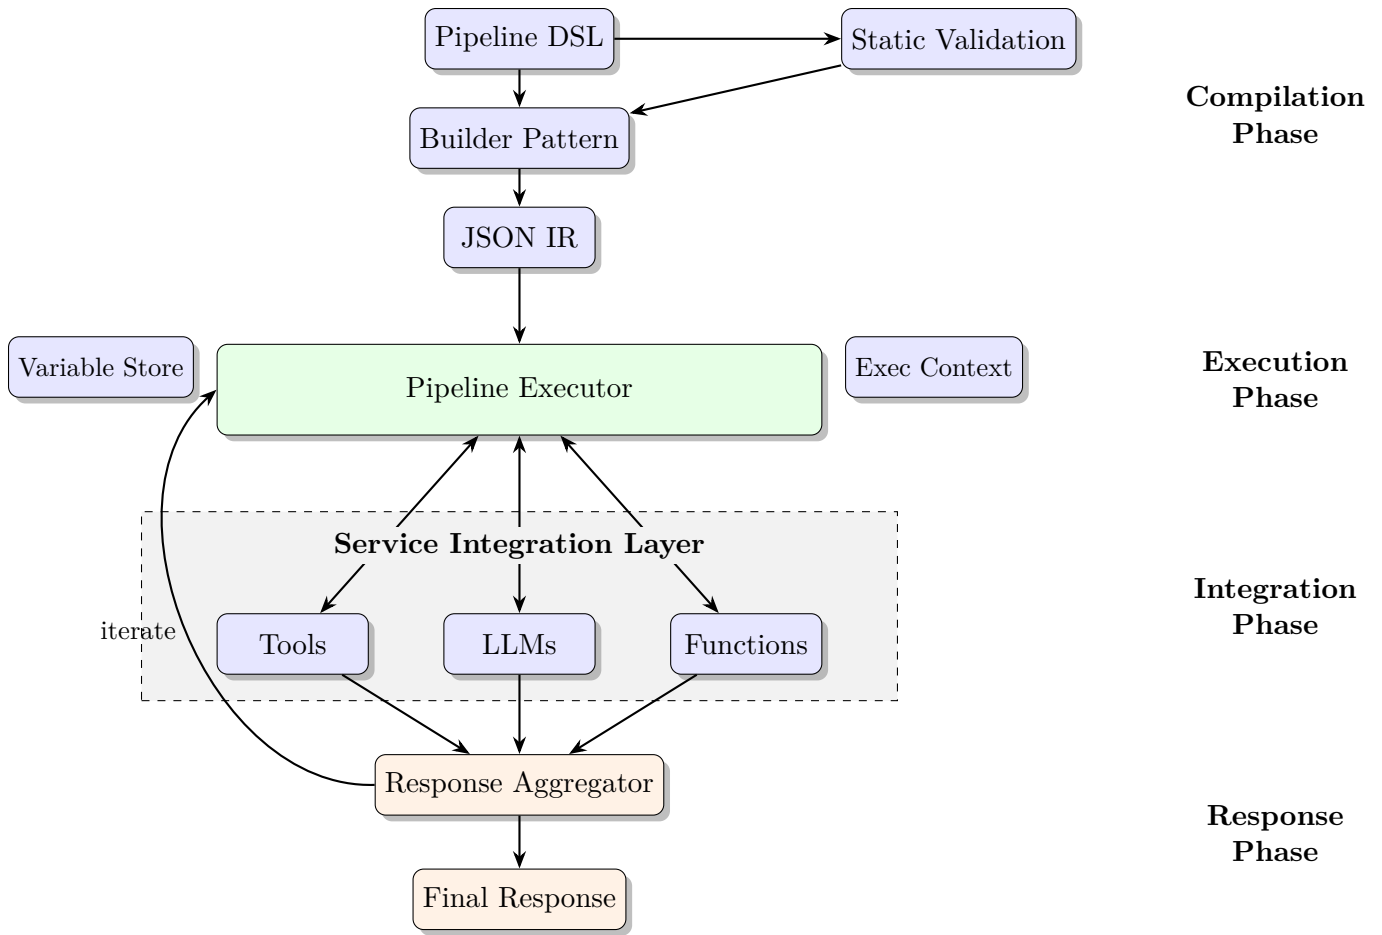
Pipeline DSL
Static Validation
Compilation Phase
Builder Pattern
JSON IR
Variable Store
Pipeline Executor
Exec Context
Execution Phase
Service Integration Layer
Integration Phase
iterate
Tools
LLMs
Functions
Response Aggregator
Response Phase
Final Response